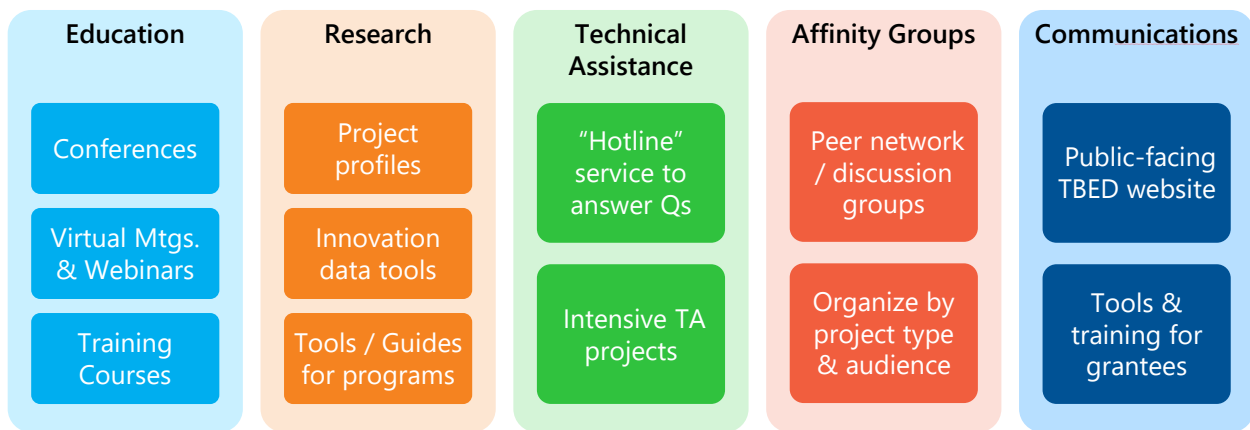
Education

Conferences

Virtual Mtgs. & Webinars

Training Courses

Research

Project profiles

Innovation data tools

Tools / Guides for programs

Technical Assistance

“Hotline” service to answer Qs

Intensive TA projects

Affinity Groups

Peer network / discussion groups

Organize by project type & audience

Communications

Public-facing TBED website

Tools & training for grantees